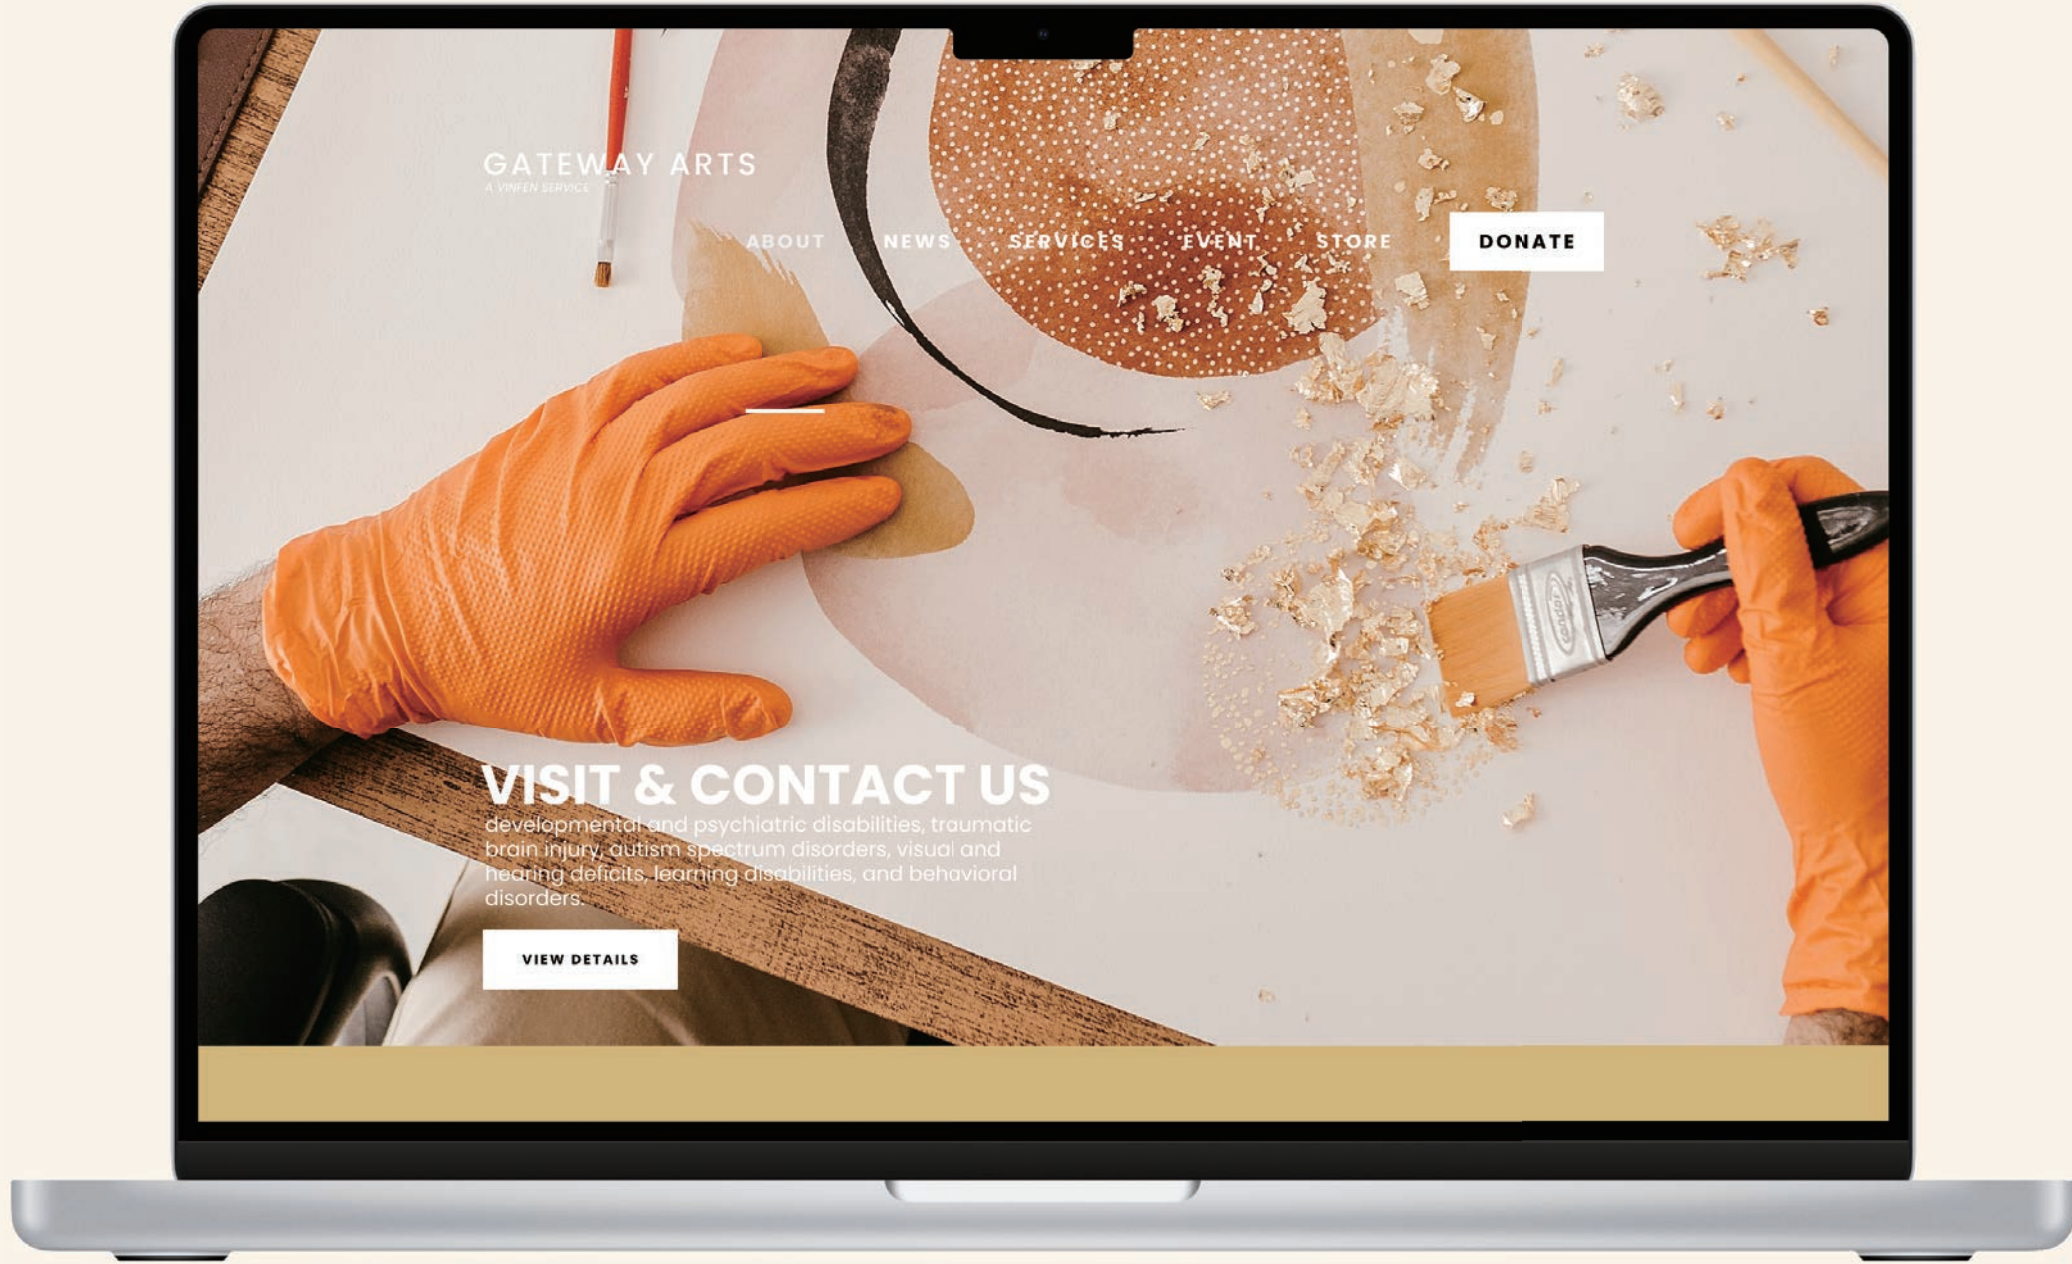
GATEWAY ARTS
A VINFEN SERVICE

ABOUT NEWS SERVICES EVENT STORE DONATE

VISIT & CONTACT US
developmental and psychiatric disabilities, traumatic brain injury, autism spectrum disorders, visual and hearing deficits, learning disabilities, and behavioral disorders.

VIEW DETAILS